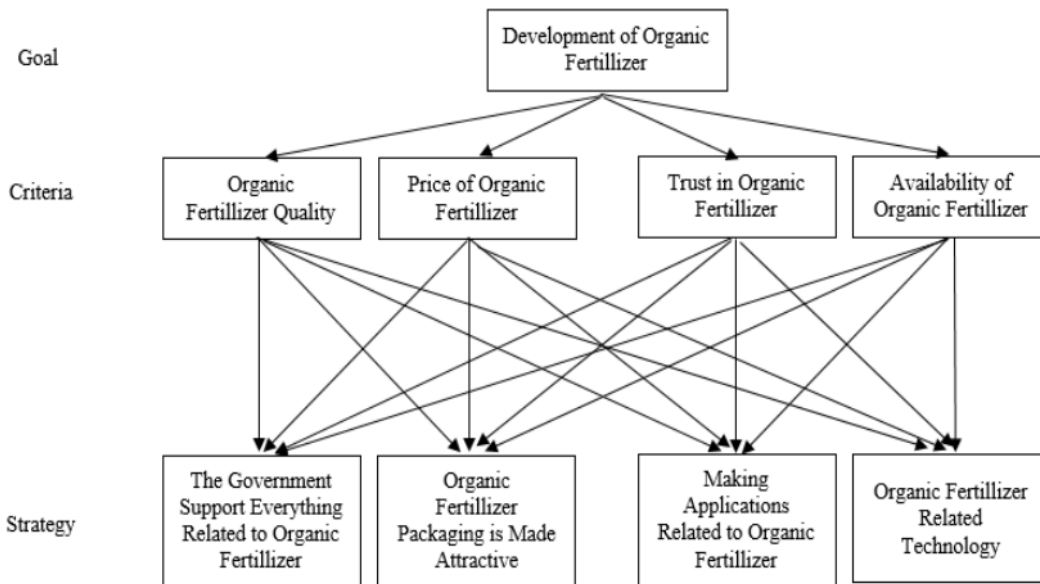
Goal

Development of Organic Fertillizer

Criteria

Organic Fertillizer Quality

Price of Organic Fertillizer

Trust in Organic Fertillizer

Availability of Organic Fertillizer

Strategy

The Government Support Everything Related to Organic Fertillizer

Organic Fertillizer Packaging is Made Attractive

Making Applications Related to Organic Fertillizer

Organic Fertillizer Related Technology